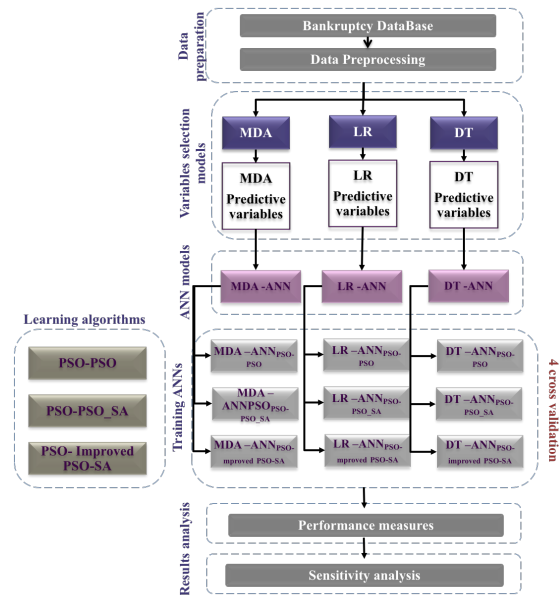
Data preparation

Bankruptcy DataBase

Data Preprocessing

Variables selection models

MDA

LR

DT

MDA Predictive variables

LR Predictive variables

DT Predictive variables

ANN models

MDA -ANN

LR -ANN

DT -ANN

Learning algorithms

PSO-PSO

PSO-PSO_SA

PSO- Improved PSO-SA

Training ANNs

MDA $-ANN_{PSO-PSO}$

LR $-ANN_{PSO-PSO}$

DT $-ANN_{PSO-PSO}$

MDA $-ANNPSO_{PSO-PSO\_SA}$

LR $-ANN_{PSO-PSO\_SA}$

DT $-ANN_{PSO-PSO\_SA}$

MDA $-ANN_{PSO-mproved\ PSO-SA}$

LR $-ANN_{PSO-mproved\ PSO-SA}$

DT $-ANN_{PSO-improved\ PSO-SA}$

4 cross validation

Results analysis

Performance measures

Sensitivity analysis